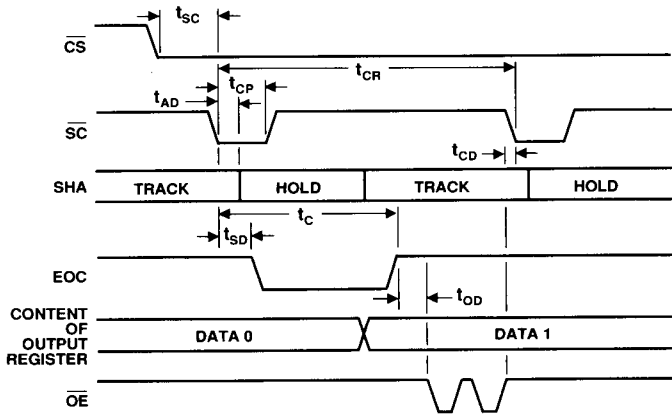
$t_{SC}$

$\overline{CS}$

$t_{CR}$

$t_{CP}$

$t_{AD}$

$\overline{SC}$

$t_{CD}$

SHA

TRACK

HOLD

TRACK

HOLD

$t_C$

$t_{SD}$

EOC

$t_{OD}$

CONTENT OF OUTPUT REGISTER

DATA 0

DATA 1

$\overline{OE}$